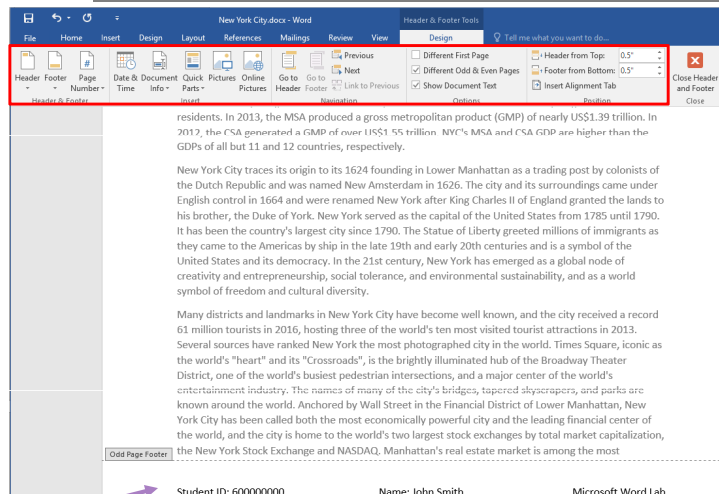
New York City.docx - Word

Header & Footer Tools

File Home Insert Design Layout References Mailings Review View Design Tell me what you want to do...

Header Footer Page Number Header & Footer

Date & Time Document Info Quick Parts Pictures Online Pictures Insert

Go to Header Go to Footer Previous Next Link to Previous Navigation

Different First Page
Different Odd & Even Pages
Show Document Text
Options

Header from Top: 0.5"
Footer from Bottom: 0.5"
Insert Alignment Tab
Position

Close Header and Footer
Close

residents. In 2013, the MSA produced a gross metropolitan product (GMP) of nearly US$1.39 trillion. In 2012, the CSA generated a GMP of over US$1.55 trillion. NYC's MSA and CSA GDP are higher than the GDPs of all but 11 and 12 countries, respectively.

New York City traces its origin to its 1624 founding in Lower Manhattan as a trading post by colonists of the Dutch Republic and was named New Amsterdam in 1626. The city and its surroundings came under English control in 1664 and were renamed New York after King Charles II of England granted the lands to his brother, the Duke of York. New York served as the capital of the United States from 1785 until 1790. It has been the country's largest city since 1790. The Statue of Liberty greeted millions of immigrants as they came to the Americas by ship in the late 19th and early 20th centuries and is a symbol of the United States and its democracy. In the 21st century, New York has emerged as a global node of creativity and entrepreneurship, social tolerance, and environmental sustainability, and as a world symbol of freedom and cultural diversity.

Many districts and landmarks in New York City have become well known, and the city received a record 61 million tourists in 2016, hosting three of the world's ten most visited tourist attractions in 2013. Several sources have ranked New York the most photographed city in the world. Times Square, iconic as the world's "heart" and its "Crossroads", is the brightly illuminated hub of the Broadway Theater District, one of the world's busiest pedestrian intersections, and a major center of the world's entertainment industry. The names of many of the city's bridges, tapered skyscrapers, and parks are known around the world. Anchored by Wall Street in the Financial District of Lower Manhattan, New York City has been called both the most economically powerful city and the leading financial center of the world, and the city is home to the world's two largest stock exchanges by total market capitalization, the New York Stock Exchange and NASDAQ. Manhattan's real estate market is among the most

Odd Page Footer

Student ID: 600000000 Name: John Smith Microsoft Word Lab